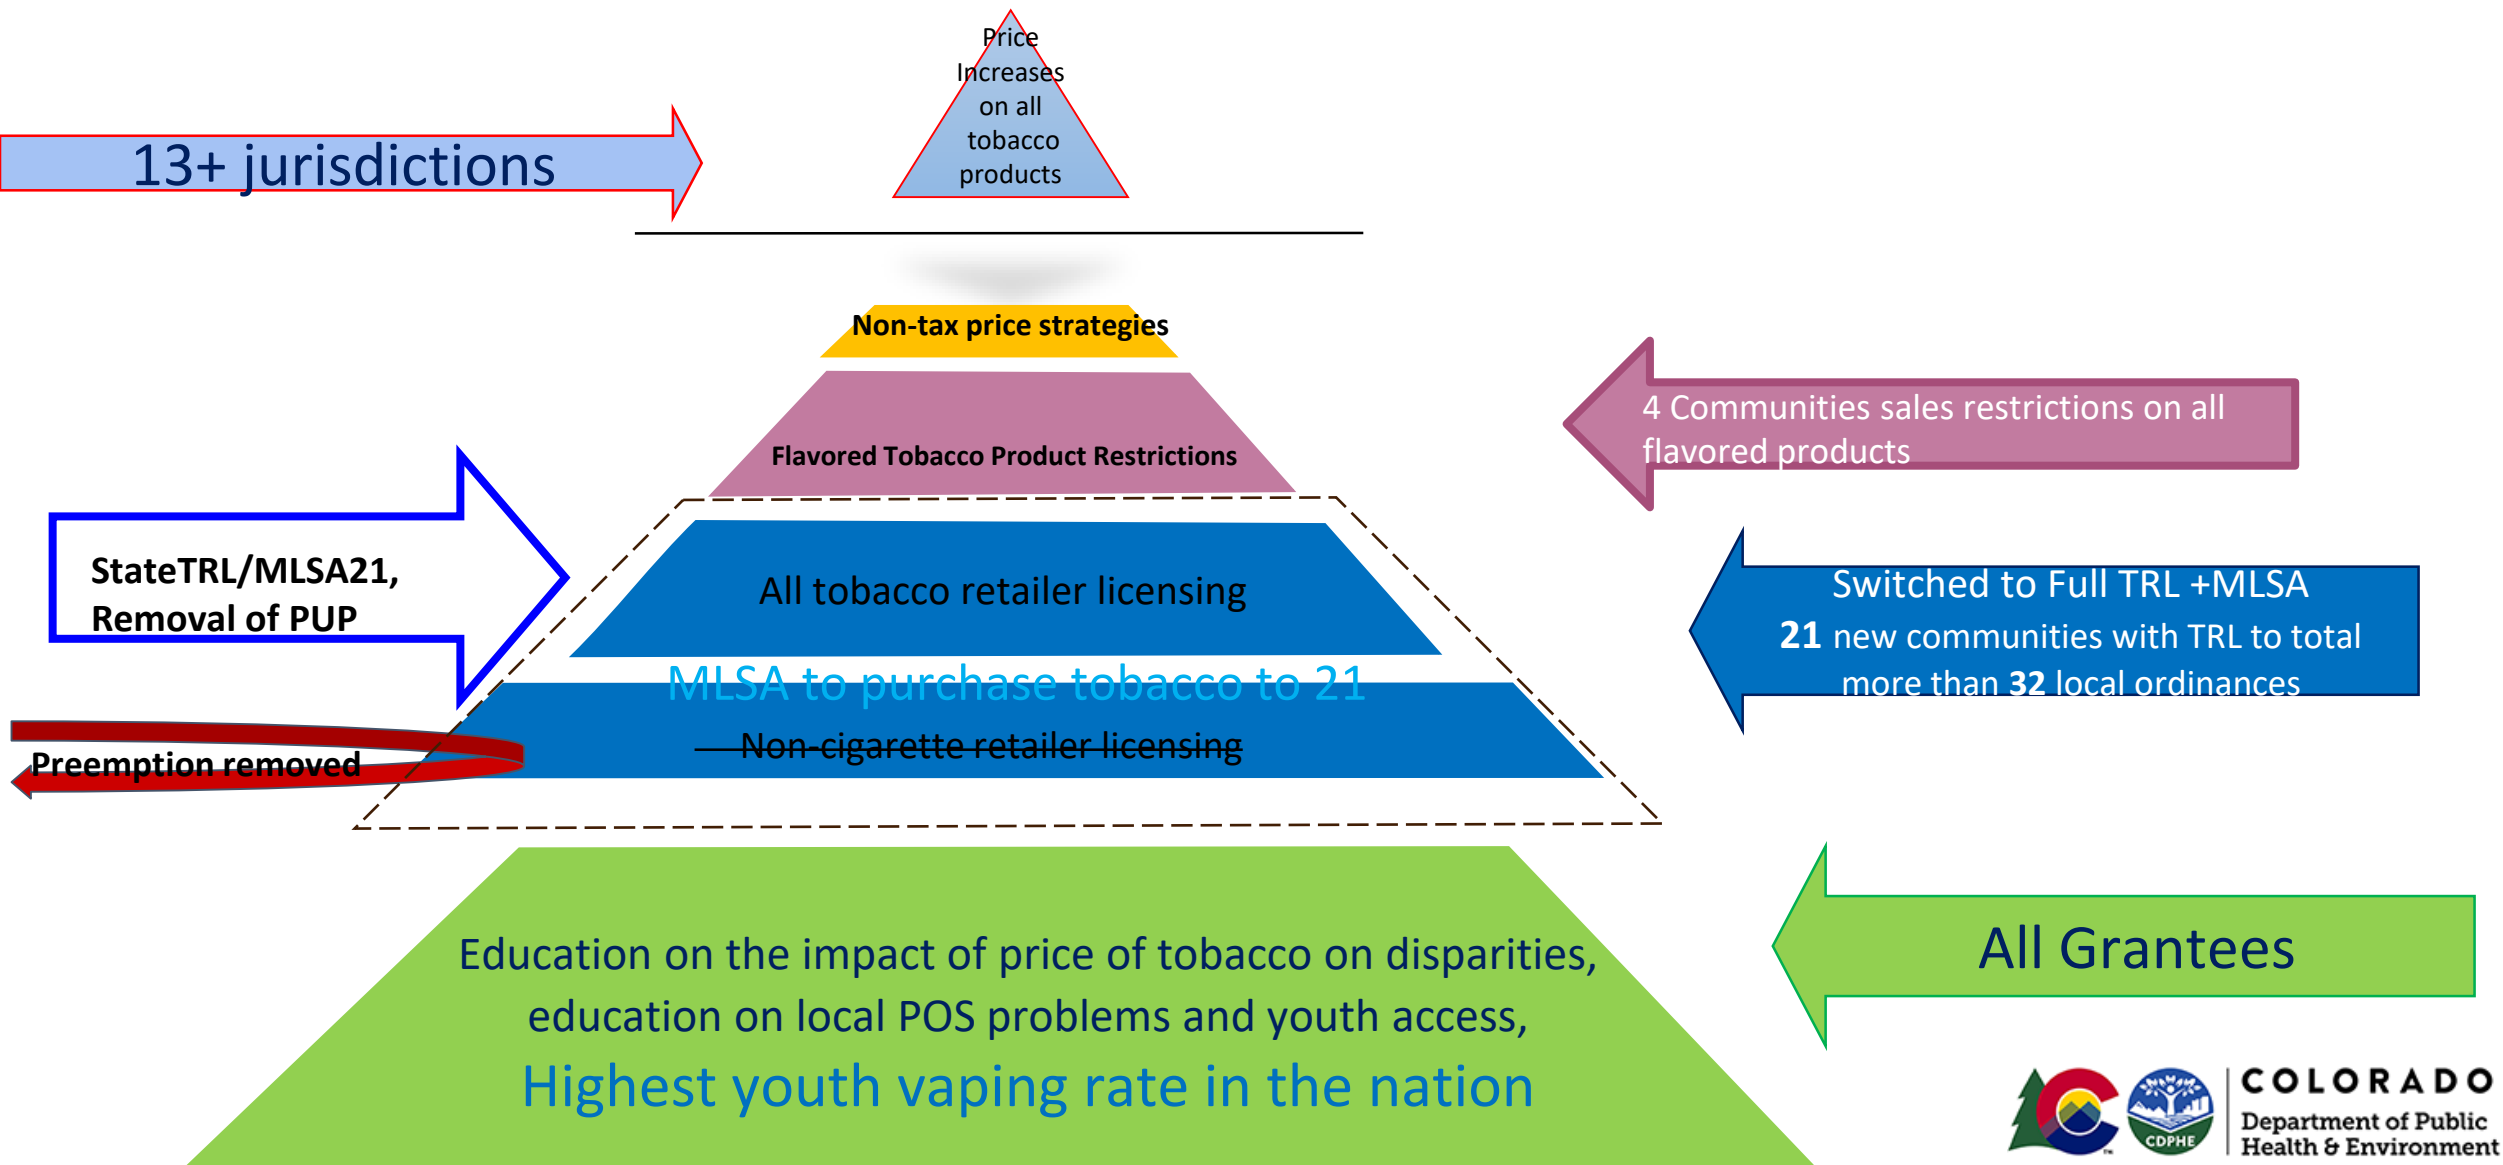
13+ jurisdictions

Price Increases on all tobacco products

Non-tax price strategies

Flavored Tobacco Product Restrictions

4 Communities sales restrictions on all flavored products

StateTRL/MLSA21, Removal of PUP

All tobacco retailer licensing

MLSA to purchase tobacco to 21

Non-cigarette retailer licensing

Switched to Full TRL +MLSA
**21** new communities with TRL to total more than **32** local ordinances

Preemption removed

Education on the impact of price of tobacco on disparities, education on local POS problems and youth access,
Highest youth vaping rate in the nation

All Grantees

CDPHE
COLORADO
Department of Public Health & Environment